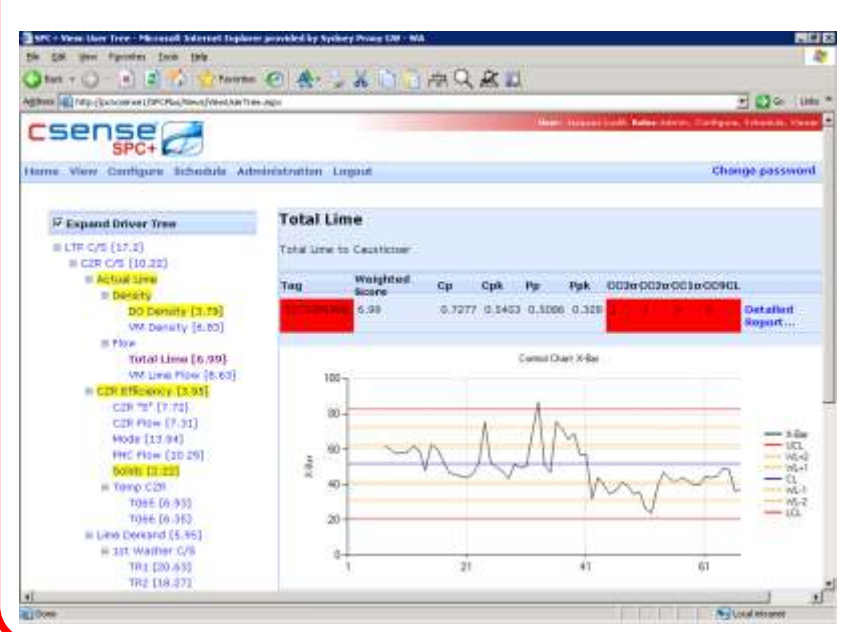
SPC+ - View User Tree - Microsoft Internet Explorer provided by Sydney Proxy CW - WA

File Edit View Favorites Tools Help

Back Favorites

Address http://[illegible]/SPCPlus/Views/ViewUserTree.aspx Go Links

csense SPC+

User: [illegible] Roles: Admin, Configure, Schedule, Viewer

Home View Configure Schedule Administration Logout Change password

Expand Driver Tree

LTP C/S [17.2]
C2R C/S [10.22]
Actual Lime
Density
DO Density [3.79]
VM Density [6.83]
Flow
Total Lime [6.99]
VM Lime Flow [8.63]
C2R Efficiency [3.95]
C2R "S" [7.72]
C2R Flow [7.31]
Mode [13.94]
PHC Flow [20.29]
Solids [3.22]
Temp C2R
T065 [6.93]
T066 [6.36]
Lime Demand [5.95]
1st Washer C/S
TR1 [20.63]
TR2 [18.27]

Total Lime

Total Lime to Causticiser

| Tag | Weighted Score | Cp | Cpk | Pp | Ppk | OC3σ | OC2σ | OC1σ | OC9CL | |
|---|---|---|---|---|---|---|---|---|---|---|
| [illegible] | 6.99 | 0.7277 | 0.5403 | 0.5086 | 0.328 | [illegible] | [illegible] | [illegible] | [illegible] | Detailed Report... |

Control Chart X-Bar

100
80
60
40
20
0
1 21 41 61

X-Bar

X-Bar
UCL
WL+2
WL+1
CL
WL-1
WL-2
LCL

Done Local intranet